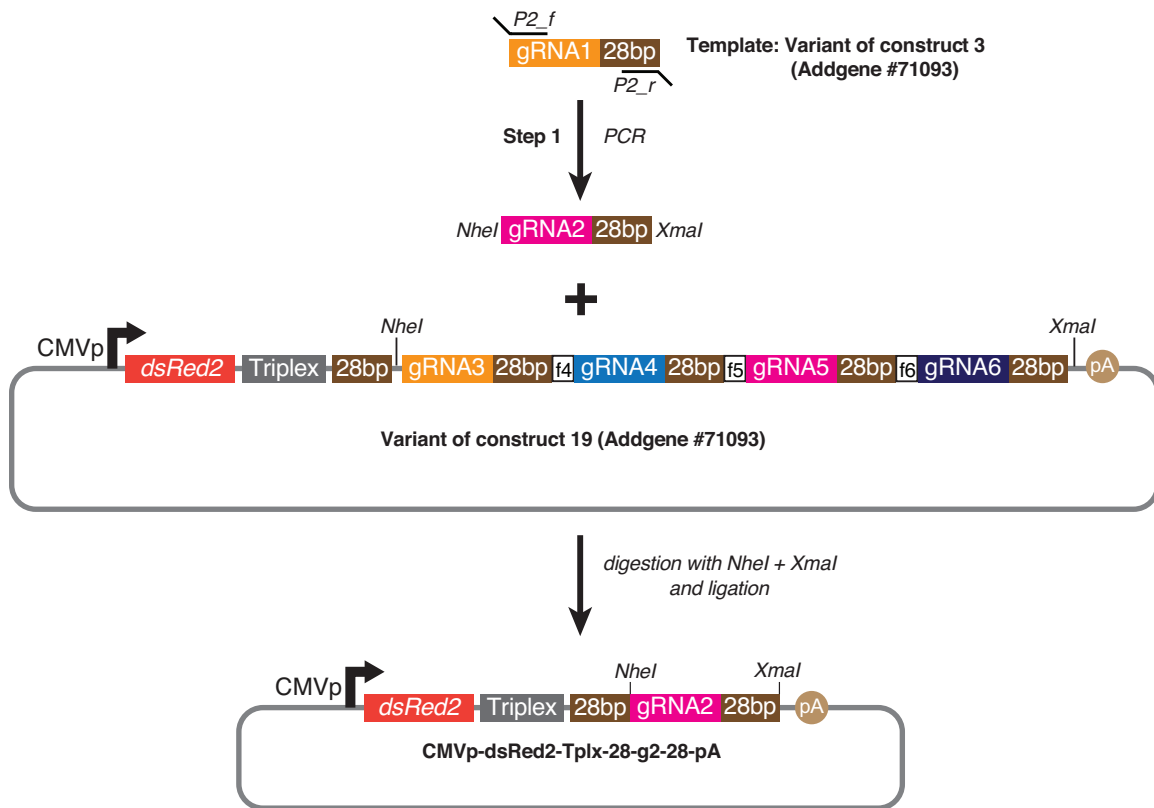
P2_f
gRNA1 28bp
P2_r
Template: Variant of construct 3 (Addgene #71093)

Step 1 PCR

NheI gRNA2 28bp XmaI

+

CMVp
NheI
XmaI
dsRed2 Triplex 28bp gRNA3 28bp f4 gRNA4 28bp f5 gRNA5 28bp f6 gRNA6 28bp pA

Variant of construct 19 (Addgene #71093)

digestion with NheI + XmaI and ligation

CMVp
NheI
XmaI
dsRed2 Triplex 28bp gRNA2 28bp pA

CMVp-dsRed2-Tplx-28-g2-28-pA